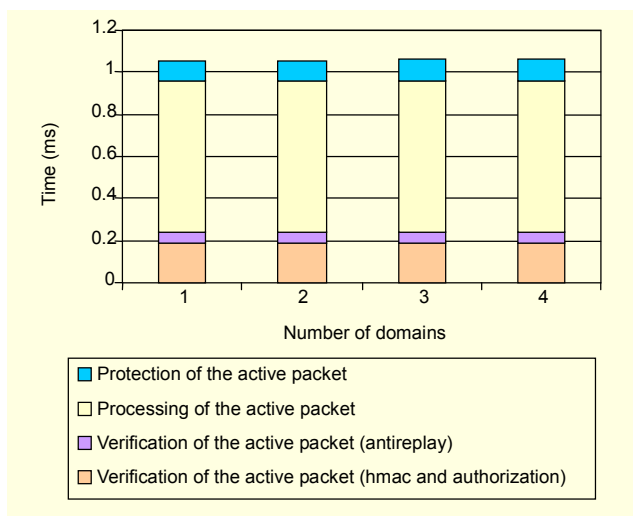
Time (ms)

1.2
1
0.8
0.6
0.4
0.2
0

1 2 3 4

Number of domains

Protection of the active packet
Processing of the active packet
Verification of the active packet (antireplay)
Verification of the active packet (hmac and authorization)